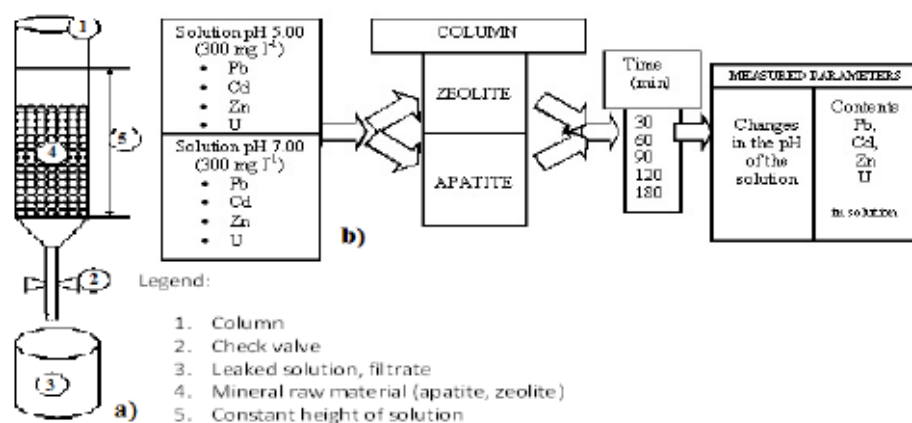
1

5

4

2

3

a)

Solution pH 5.00 (300 mg $l^{-1}$)
• Pb
• Cd
• Zn
• U

Solution pH 7.00 (300 mg $l^{-1}$)
• Pb
• Cd
• Zn
• U

b)

COLUMN

ZEOLITE

APATITE

Time (min)
30
60
90
120
180

MEASURED PARAMETERS

Changes in the pH of the solution

Contents Pb, Cd, Zn U in solution

Legend:

1. Column
2. Check valve
3. Leaked solution, filtrate
4. Mineral raw material (apatite, zeolite)
5. Constant height of solution